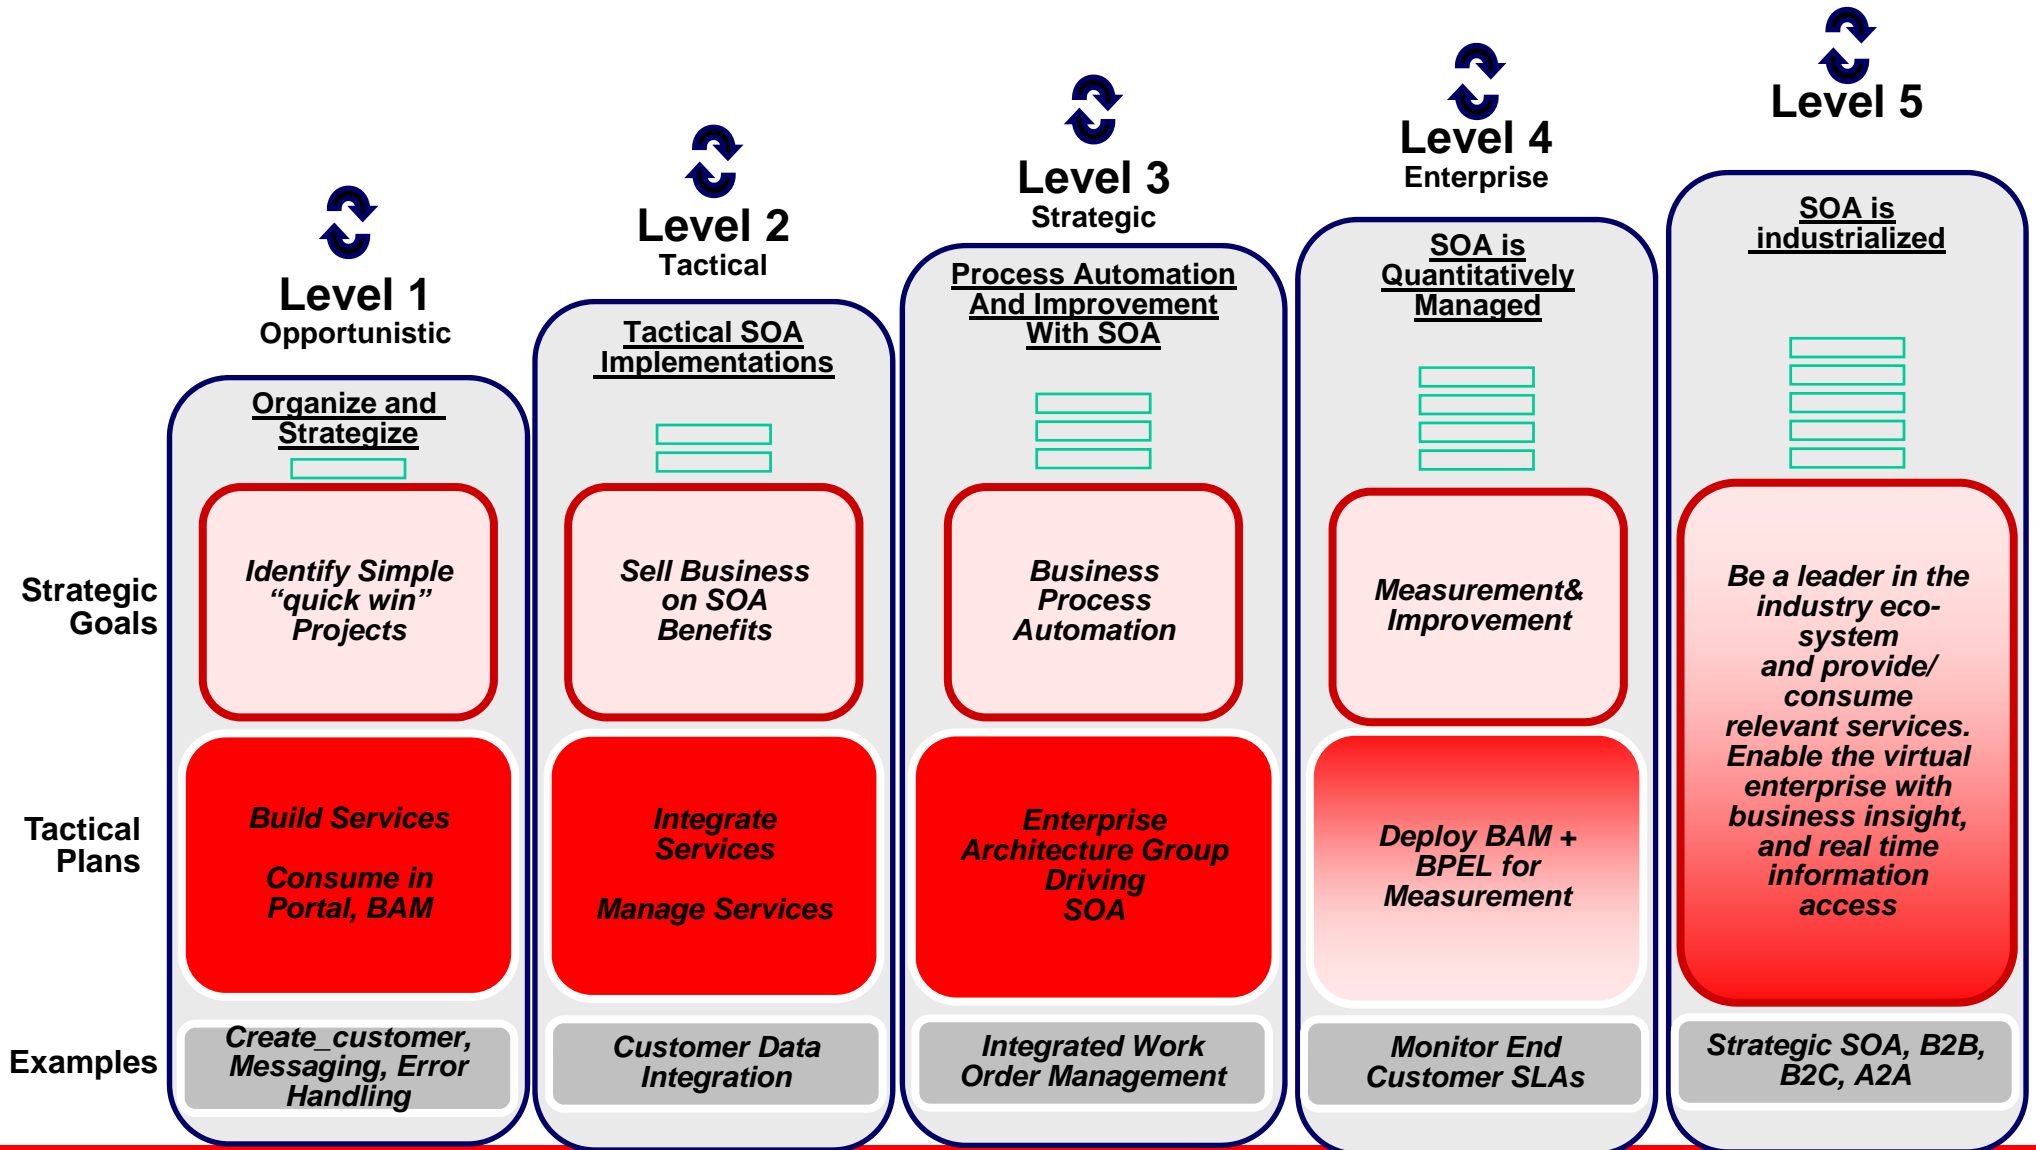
Level 1
Opportunistic

Organize and Strategize

Identify Simple "quick win" Projects

Build Services

Consume in Portal, BAM

Create_customer, Messaging, Error Handling

Level 2
Tactical

Tactical SOA Implementations

Sell Business on SOA Benefits

Integrate Services

Manage Services

Customer Data Integration

Level 3
Strategic

Process Automation And Improvement With SOA

Business Process Automation

Enterprise Architecture Group Driving SOA

Integrated Work Order Management

Level 4
Enterprise

SOA is Quantitatively Managed

Measurement& Improvement

Deploy BAM + BPEL for Measurement

Monitor End Customer SLAs

Level 5

SOA is industrialized

Be a leader in the industry eco-system and provide/ consume relevant services. Enable the virtual enterprise with business insight, and real time information access

Strategic SOA, B2B, B2C, A2A

Strategic Goals

Tactical Plans

Examples